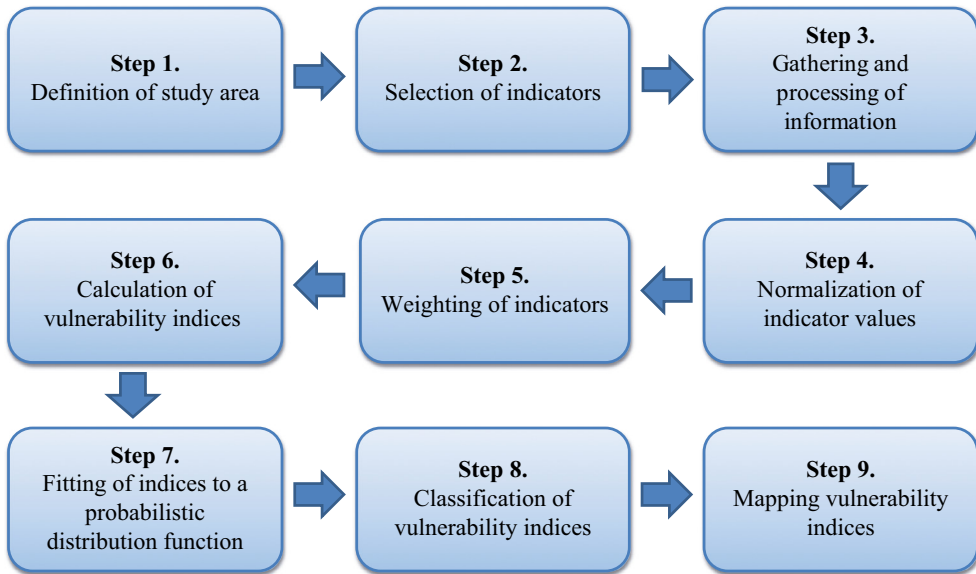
Step 1.
Definition of study area

Step 2.
Selection of indicators

Step 3.
Gathering and processing of information

Step 4.
Normalization of indicator values

Step 5.
Weighting of indicators

Step 6.
Calculation of vulnerability indices

Step 7.
Fitting of indices to a probabilistic distribution function

Step 8.
Classification of vulnerability indices

Step 9.
Mapping vulnerability indices